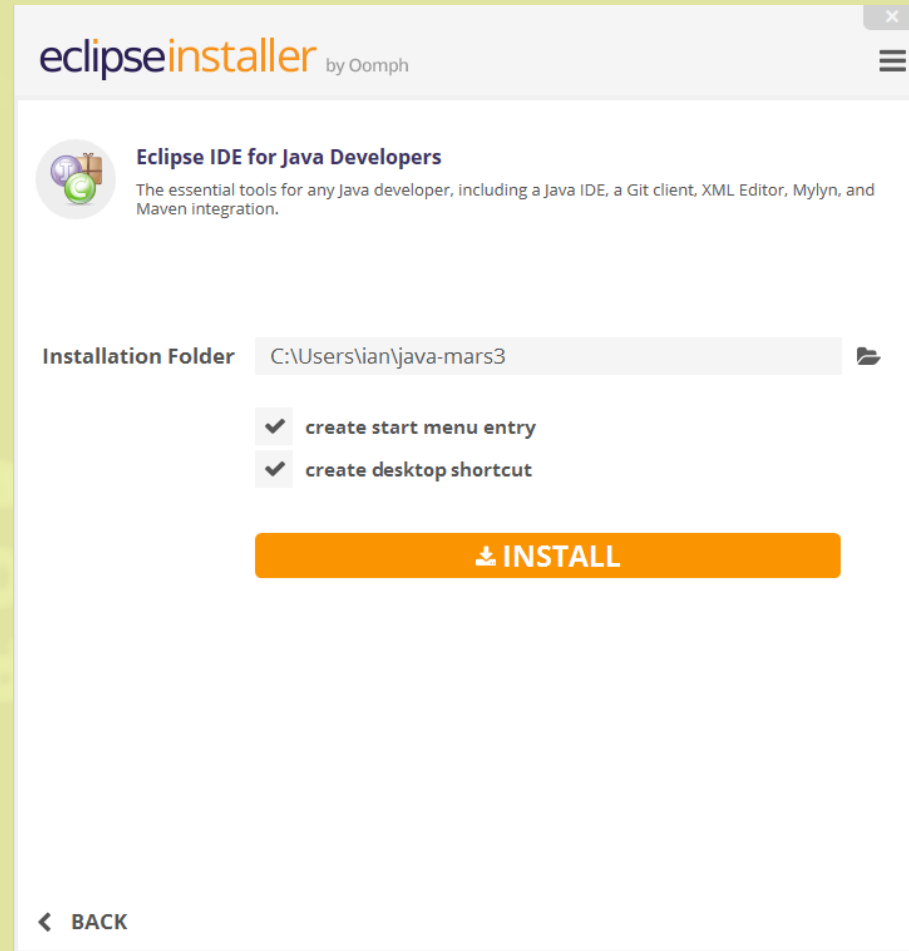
eclipseinstaller by Oomph

Eclipse IDE for Java Developers

The essential tools for any Java developer, including a Java IDE, a Git client, XML Editor, Mylyn, and Maven integration.

Installation Folder C:\Users\ian\java-mars3

create start menu entry

create desktop shortcut

INSTALL

BACK